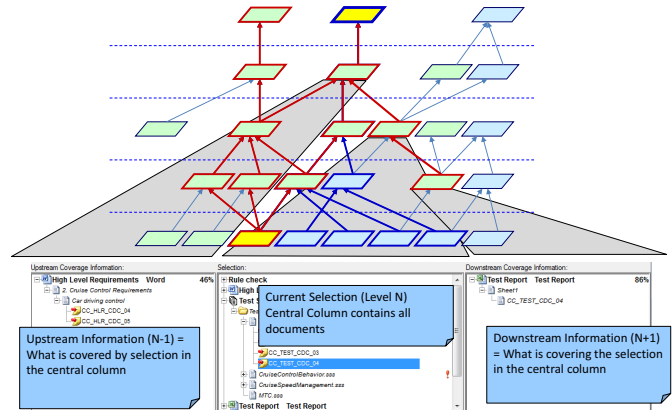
Upstream Coverage Information:

High Level Requirements Word 46%

2. Cruise Control Requirements

Car driving control

CC_HLR_CDC_04

CC_HLR_CDC_05

Upstream Information (N-1) = What is covered by selection in the central column

Selection:

Rule check

High

Test S

Current Selection (Level N) Central Column contains all documents

CC_TEST_CDC_03

CC_TEST_CDC_04

CruiseControlBehavior.sss

CruiseSpeedManagement.sss

MTC.sss

Test Report Test Report

Downstream Coverage Information:

Test Report Test Report 86%

Sheet1

CC_TEST_CDC_04

Downstream Information (N+1) = What is covering the selection in the central column